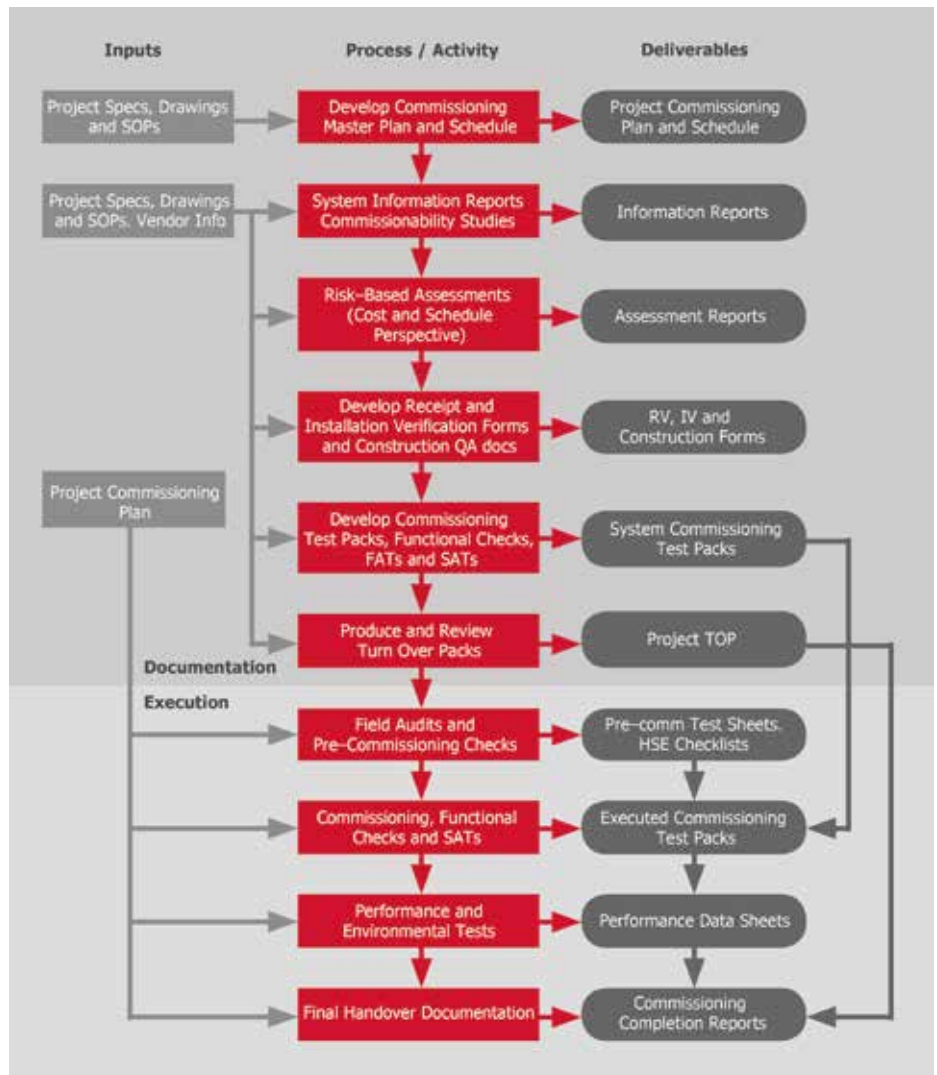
Inputs

Process / Activity

Deliverables

Project Specs, Drawings and SOPs

Develop Commissioning Master Plan and Schedule

Project Commissioning Plan and Schedule

Project Specs, Drawings and SOPs, Vendor Info

System Information Reports Commissionability Studies

Information Reports

Risk–Based Assessments (Cost and Schedule Perspective)

Assessment Reports

Develop Receipt and Installation Verification Forms and Construction QA docs

RV, IV and Construction Forms

Project Commissioning Plan

Develop Commissioning Test Packs, Functional Checks, FATs and SATs

System Commissioning Test Packs

Produce and Review Turn Over Packs

Project TOP

Documentation

Execution

Field Audits and Pre–Commissioning Checks

Pre–comm Test Sheets. HSE Checklists

Commissioning, Functional Checks and SATs

Executed Commissioning Test Packs

Performance and Environmental Tests

Performance Data Sheets

Final Handover Documentation

Commissioning Completion Reports